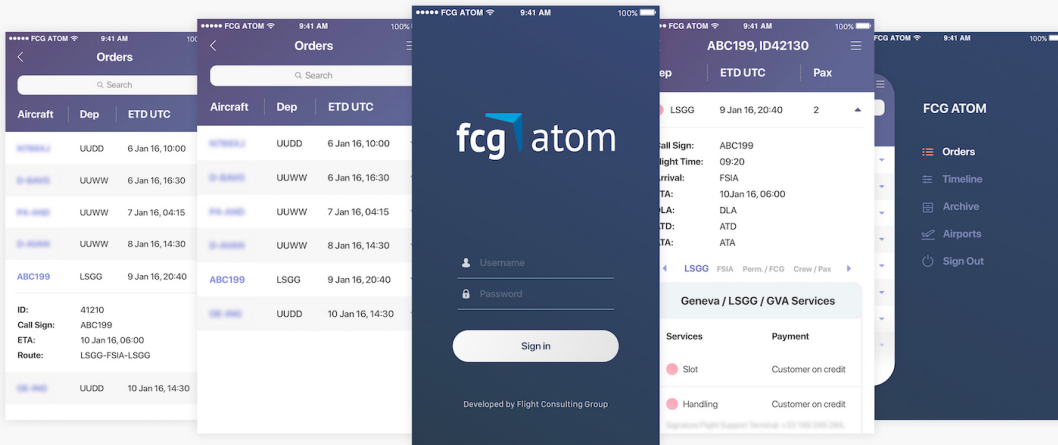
●●●●● FCG ATOM 9:41 AM 100%
Orders
Search
Aircraft Dep ETD UTC
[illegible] UUDD 6 Jan 16, 10:00
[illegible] UUWW 6 Jan 16, 16:30
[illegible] UUWW 7 Jan 16, 04:15
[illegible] UUWW 8 Jan 16, 14:30
ABC199 LSGG 9 Jan 16, 20:40
ID: 41210
Call Sign: ABC199
ETA: 10 Jan 16, 06:00
Route: LSGG-FSIA-LSGG
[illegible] UUDD 10 Jan 16, 14:30

●●●●● FCG ATOM 9:41 AM 100%
Orders
Search
Aircraft Dep ETD UTC
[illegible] UUDD 6 Jan 16, 10:00
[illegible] UUWW 6 Jan 16, 16:30
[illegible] UUWW 7 Jan 16, 04:15
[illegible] UUWW 8 Jan 16, 14:30
ABC199 LSGG 9 Jan 16, 20:40
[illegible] UUDD 10 Jan 16, 14:30

●●●●● FCG ATOM 9:41 AM 100%
fcg atom
Username
Password
Sign in
Developed by Flight Consulting Group

●●●●● FCG ATOM 9:41 AM 100%
ABC199, ID42130
Dep ETD UTC Pax
LSGG 9 Jan 16, 20:40 2
Call Sign: ABC199
Flight Time: 09:20
Arrival: FSIA
ETA: 10Jan 16, 06:00
DLA: DLA
ATD: ATD
ATA: ATA
LSGG FSIA Perm. / FCG Crew / Pax
Geneva / LSGG / GVA Services
Services Payment
Slot Customer on credit
Handling Customer on credit

●●●●● FCG ATOM 9:41 AM 100%
FCG ATOM
Orders
Timeline
Archive
Airports
Sign Out